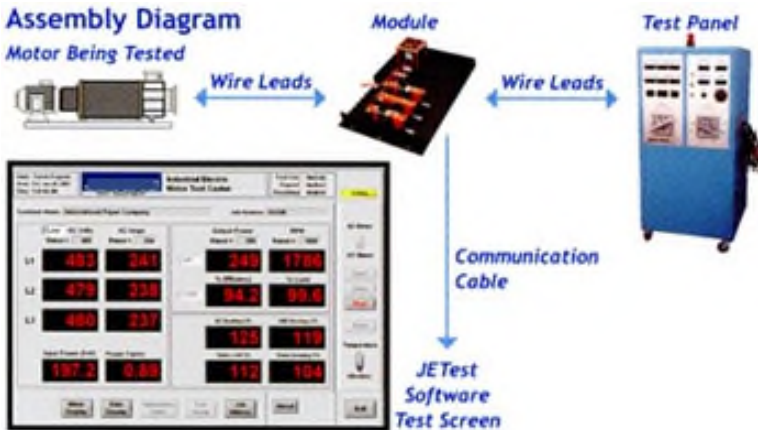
Assembly Diagram

Motor Being Tested

Wire Leads

Module

Wire Leads

Test Panel

Industrial Electric Motor Test Center

L1

L2

L3

483

241

479

238

480

237

249

1786

94.2

99.6

125

119

112

104

197.2

0.89

Communication Cable

JETest Software Test Screen